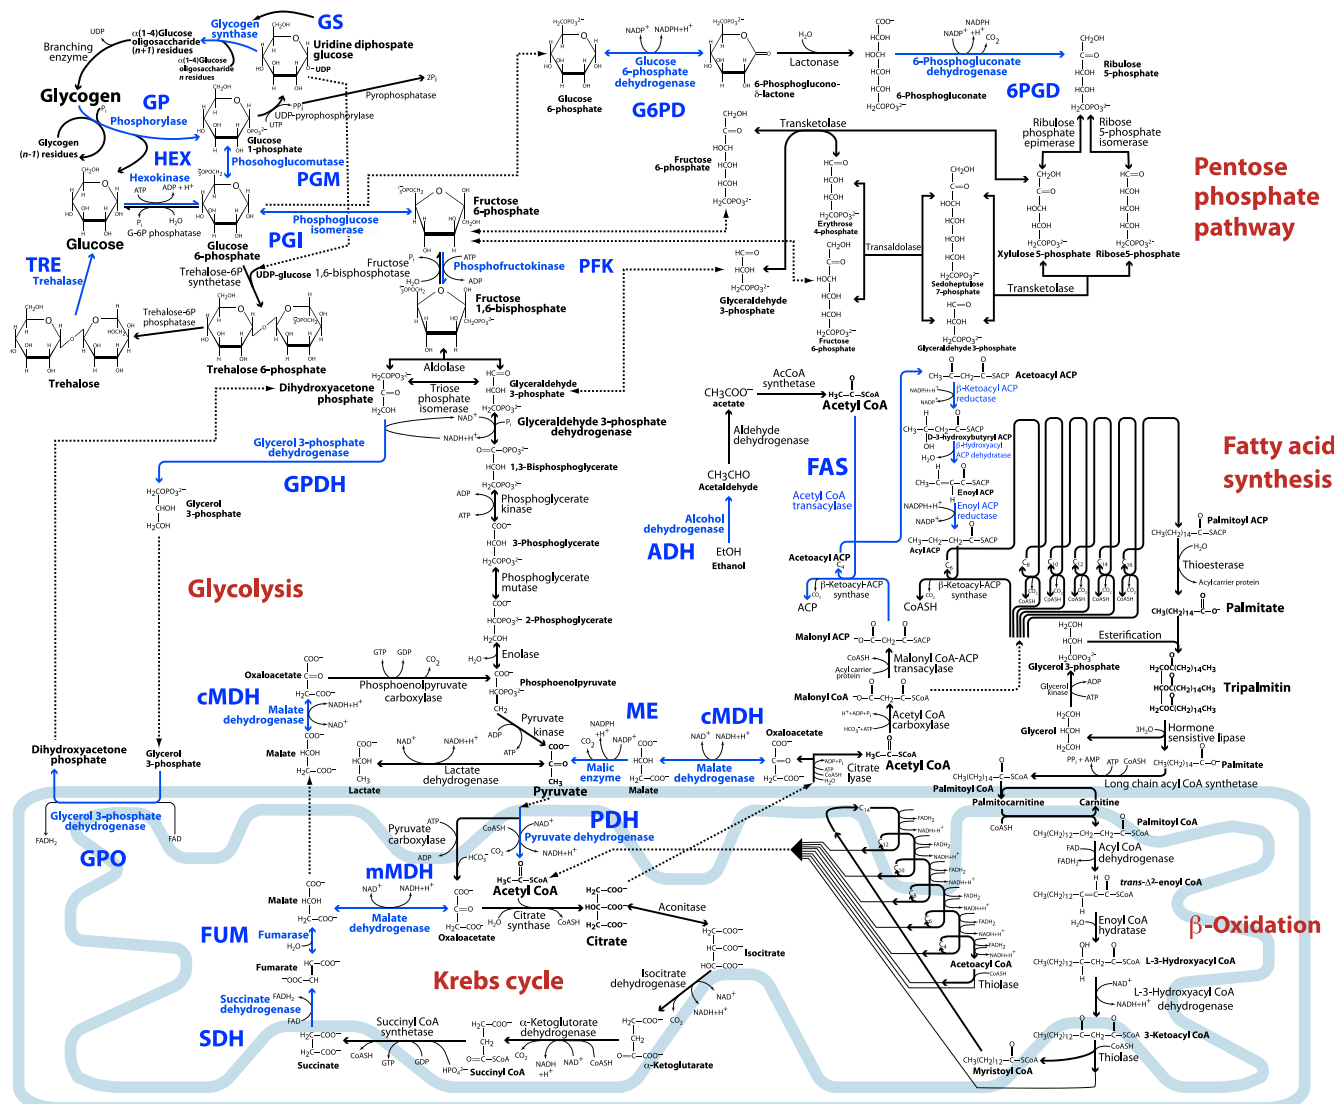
GS
Glycogen synthase
UDP
α(1-4)Glucose oligosaccharide (n+1) residues
Branching enzyme
α(1-4)Glucose oligosaccharide n residues
Uridine diphospate glucose
UDP
2Pi
Pyrophosphatase
Glycogen
GP
Phosphorylase
Pi
PPi
UTP
UDP-pyrophosphorylase
Glucose 1-phosphate
Glycogen (n-1) residues
HEX
Hexokinase
Phosohoglucomutase
PGM
ATP
ADP + H+
Pi
H2O
G-6P phosphatase
Glucose
Glucose 6-phosphate
Phosphoglucose isomerase
PGI
TRE
Trehalase
Trehalose-6P synthetase
UDP-glucose
Trehalose-6P phosphatase
Trehalose
Trehalose 6-phosphate
Glucose 6-phosphate
Glucose 6-phosphate dehydrogenase
G6PD
NADP+
NADPH+H+
6-Phosphoglucono-δ-lactone
H2O
Lactonase
6-Phosphogluconate
6-Phosphogluconate dehydrogenase
NADP+
NADPH
+H+
CO2
6PGD
Ribulose 5-phosphate
Ribulose phosphate epimerase
Ribose 5-phosphate isomerase
Pentose phosphate pathway
Transketolase
Fructose 6-phosphate
Erythrose 4-phosphate
Transaldolase
Sedoheptulose 7-phosphate
Xylulose 5-phosphate
Ribose5-phosphate
Glyceraldehyde 3-phosphate
Fructose 6-phosphate
Glyceraldehyde3-phosphate
Transketolase
Fructose 6-phosphate
Fructose 1,6-bisphosphatase
Pi
H2O
ATP
ADP
Phosphofructokinase
PFK
Fructose 1,6-bisphosphate
Aldolase
Dihydroxyacetone phosphate
Triose phosphate isomerase
Glyceraldehyde 3-phosphate
Glyceraldehyde 3-phosphate dehydrogenase
NAD+
NADH+H+
Pi
Glycerol 3-phosphate dehydrogenase
GPDH
Glycerol 3-phosphate
1,3-Bisphosphoglycerate
ADP
ATP
Phosphoglycerate kinase
3-Phosphoglycerate
Phosphoglycerate mutase
2-Phosphoglycerate
Glycolysis
H2O
Enolase
Phosphoenolpyruvate
GTP
GDP
CO2
Oxaloacetate
Phosphoenolpyruvate carboxylase
cMDH
Malate dehydrogenase
NADH+H+
NAD+
Malate
ADP
ATP
Pyruvate kinase
NADPH +H+
CO2
NADP+
ME
Malic enzyme
cMDH
NAD+
NADH+H+
Malate dehydrogenase
Oxaloacetate
Malate
NAD+
NADH+H+
Lactate
Lactate dehydrogenase
Pyruvate
Dihydroxyacetone phosphate
Glycerol 3-phosphate
Glycerol 3-phosphate dehydrogenase
FAD
FADH2
GPO
ATP
Pyruvate carboxylase
ADP
HCO3-
CoASH
CO2
NAD+
NADH+H+
PDH
Pyruvate dehydrogenase
mMDH
NAD+
NADH+H+
Malate dehydrogenase
Malate
Acetyl CoA
Oxaloacetate
H2O
Citrate synthase
CoASH
Citrate
Aconitase
Isocitrate
Isocitrate dehydrogenase
NAD+
NADH+H+
CO2
FUM
Fumarase
H2O
Fumarate
Krebs cycle
Succinate dehydrogenase
FADH2
FAD
SDH
Succinate
CoASH
GTP
GDP
HPO4
Succinyl CoA synthetase
Succinyl CoA
α-Ketoglutorate dehydrogenase
CO2
NADH +H+
NAD+
CoASH
α-Ketoglutarate
CH3COO−
acetate
AcCoA synthetase
Acetyl CoA
Aldehyde dehydrogenase
CH3CHO
Acetaldehyde
Alcohol dehydrogenase
ADH
EtOH
Ethanol
FAS
Acetyl CoA transacylase
Acetoacyl ACP
β-Ketoacyl-ACP synthase
ACP
Malonyl ACP
CoASH
Malonyl CoA-ACP transacylase
Acyl carrier protein
Malonyl CoA
Acetyl CoA carboxylase
Citrate lyase
Acetyl CoA
Acetoacyl ACP
NADPH+H+
NADP+
β-Ketoacyl ACP reductase
D-3-hydroxybutyryl ACP
H2O
β-Hydroxyacyl ACP dehydratase
Enoyl ACP
NADPH+H+
NADP+
Enoyl ACP reductase
Acyl ACP
β-Ketoacyl-ACP synthase
CoASH
C6
C10
C12
C14
C16
Palmitoyl ACP
H2O
Thioesterase
Acyl carrier protein
Palmitate
Fatty acid synthesis
Esterification
Glycerol 3-phosphate
Glycerol kinase
ADP
ATP
Glycerol
Tripalmitin
3H2O
Hormone sensitive lipase
Palmitate
PPi + AMP
ATP
CoASH
Long chain acyl CoA synthetase
Palmitoyl CoA
Palmitocarnitine
Carnitine
CoASH
Palmitoyl CoA
FAD
FADH2
Acyl CoA dehydrogenase
trans-Δ2-enoyl CoA
H2O
Enoyl CoA hydratase
β-Oxidation
L-3-Hydroxyacyl CoA
NAD+
NADH+H+
L-3-Hydroxyacyl CoA dehydrogenase
3-Ketoacyl CoA
CoASH
Thiolase
Myristoyl CoA
Acetoacyl CoA
Thiolase